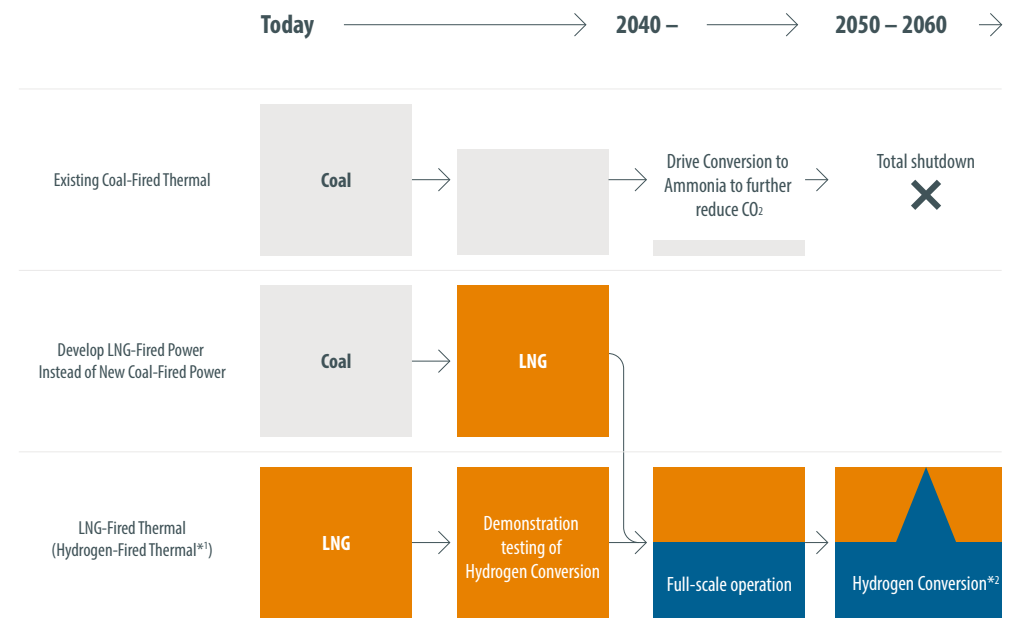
Today

2040 –

2050 – 2060

Existing Coal-Fired Thermal

Coal

Drive Conversion to Ammonia to further reduce $CO_2$

Total shutdown

Develop LNG-Fired Power Instead of New Coal-Fired Power

Coal

LNG

LNG-Fired Thermal (Hydrogen-Fired Thermal*1)

LNG

Demonstration testing of Hydrogen Conversion

Full-scale operation

Hydrogen Conversion*2